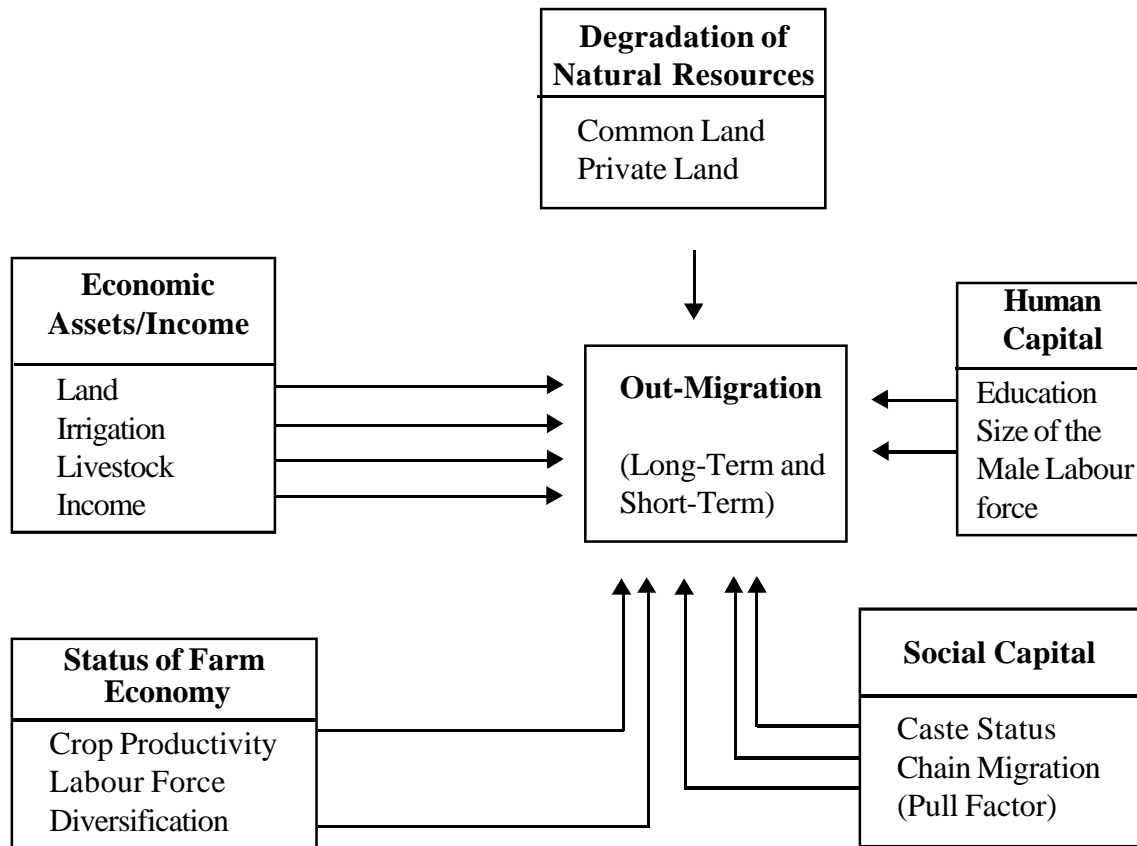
Degradation of Natural Resources

Common Land
Private Land

Economic Assets/Income

Land
Irrigation
Livestock
Income

Out-Migration

(Long-Term and Short-Term)

Human Capital

Education
Size of the Male Labour force

Status of Farm Economy

Crop Productivity
Labour Force
Diversification

Social Capital

Caste Status
Chain Migration
(Pull Factor)